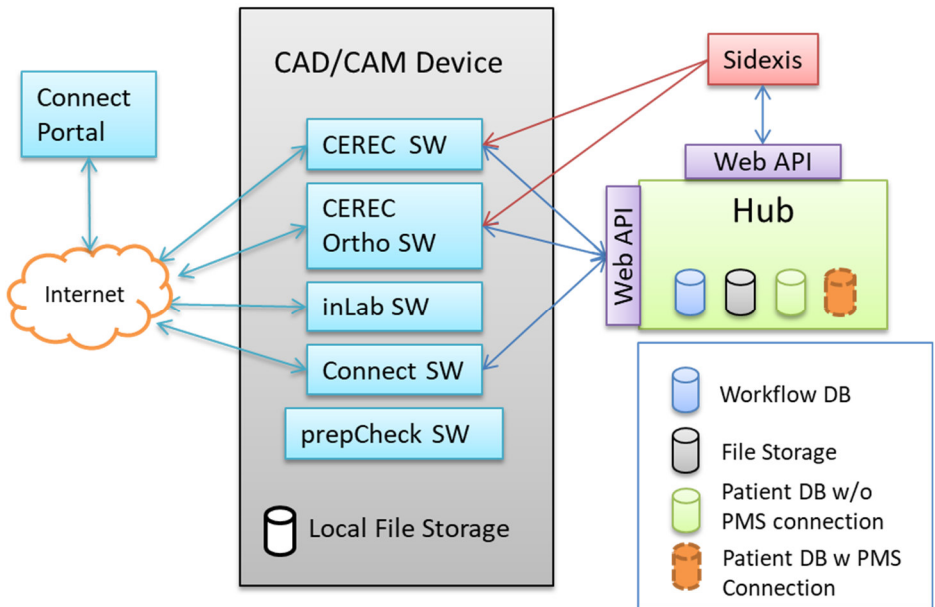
Connect Portal

Internet

CAD/CAM Device

CEREC SW

CEREC Ortho SW

inLab SW

Connect SW

prepCheck SW

Local File Storage

Sidexis

Web API

Web API

Hub

Workflow DB

File Storage

Patient DB w/o PMS connection

Patient DB w PMS Connection